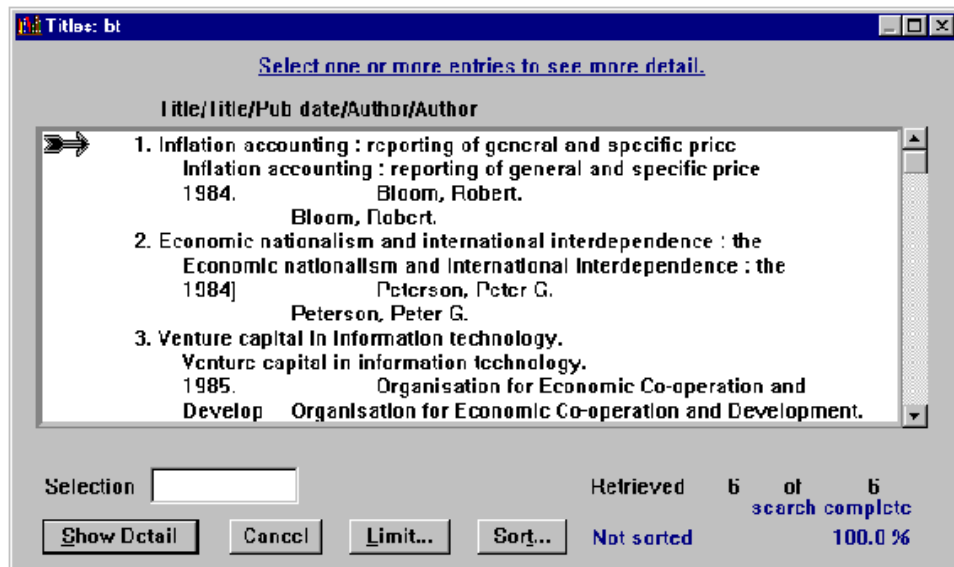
Titles: bt

Select one or more entries to see more detail.

Title/Title/Pub date/Author/Author

1. Inflation accounting : reporting of general and specific price
Inflation accounting : reporting of general and specific price
1984. Bloom, Robert.
Bloom, Robert.
2. Economic nationalism and international interdependence : the
Economic nationalism and international interdependence : the
1984] Peterson, Peter G.
Peterson, Peter G.
3. Venture capital in information technology.
Venture capital in information technology.
1985. Organisation for Economic Co-operation and
Develop Organisation for Economic Co-operation and Development.

Selection

Retrieved 6 of 6
search complete

Show Detail Cancel Limit... Sort... Not sorted 100.0 %